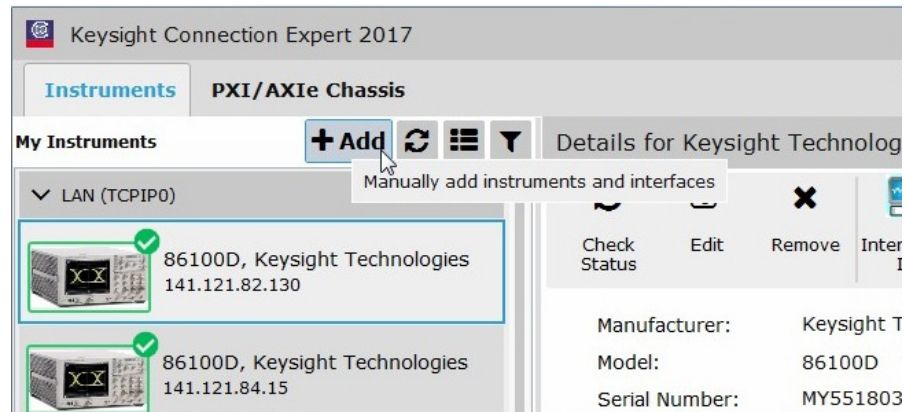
Keysight Connection Expert 2017

Instruments PXI/AXIe Chassis

My Instruments + Add

Details for Keysight Technolog

Manually add instruments and interfaces

LAN (TCPIP0)

Check Status Edit Remove Inter

86100D, Keysight Technologies
141.121.82.130

86100D, Keysight Technologies
141.121.84.15

Manufacturer: Keysight T
Model: 86100D
Serial Number: MY551803